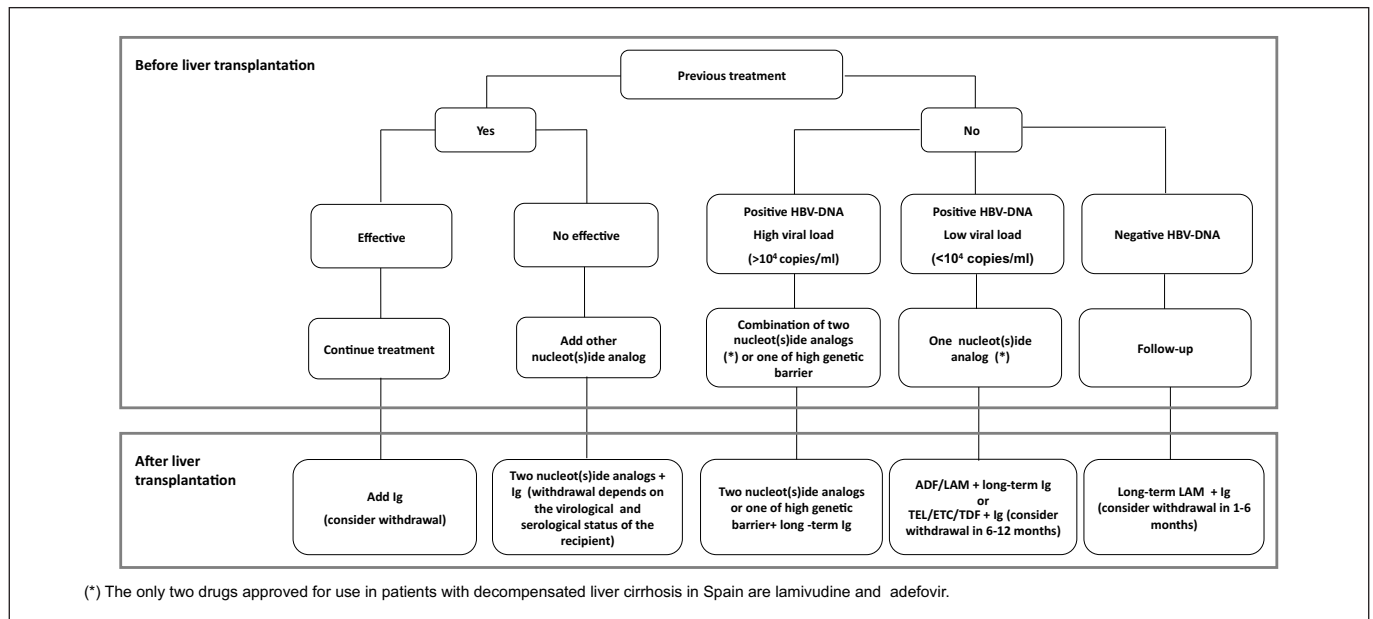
Before liver transplantation

Previous treatment

Yes

No

Effective

No effective

Positive HBV-DNA
High viral load
($>10^4$ copies/ml)

Positive HBV-DNA
Low viral load
($<10^4$ copies/ml)

Negative HBV-DNA

Continue treatment

Add other nucleot(s)ide analog

Combination of two nucleot(s)ide analogs (*) or one of high genetic barrier

One nucleot(s)ide analog (*)

Follow-up

After liver transplantation

Add Ig
(consider withdrawal)

Two nucleot(s)ide analogs + Ig (withdrawal depends on the virological and serological status of the recipient)

Two nucleot(s)ide analogs or one of high genetic barrier+ long -term Ig

ADF/LAM + long-term Ig
or
TEL/ETC/TDF + Ig (consider withdrawal in 6-12 months)

Long-term LAM + Ig
(consider withdrawal in 1-6 months)

(*) The only two drugs approved for use in patients with decompensated liver cirrhosis in Spain are lamivudine and adefovir.